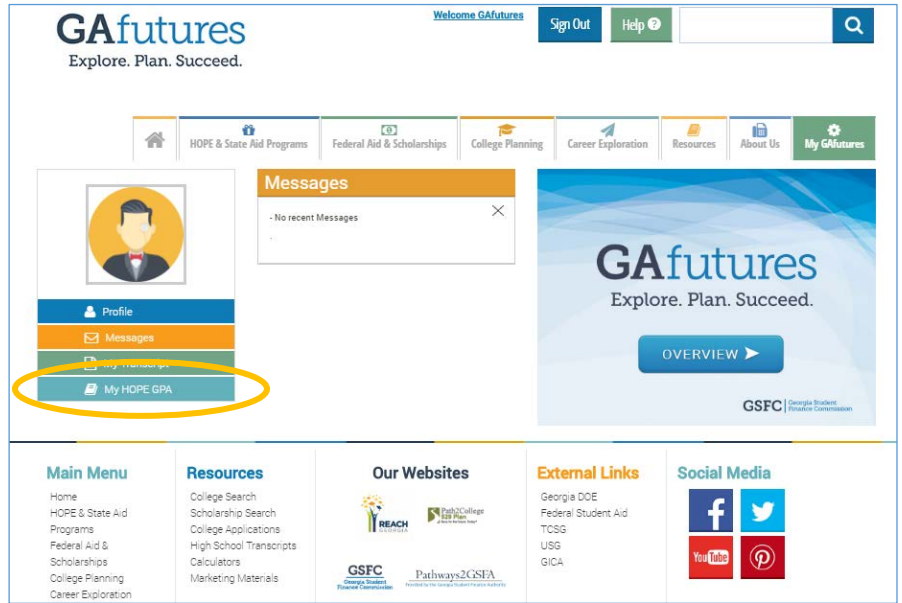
GAfutures
Explore. Plan. Succeed.

Welcome GAfutures

Sign Out

Help

HOPE & State Aid Programs
Federal Aid & Scholarships
College Planning
Career Exploration
Resources
About Us
My GAfutures

Messages

- No recent Messages

GAfutures
Explore. Plan. Succeed.

OVERVIEW

GSFC Georgia Student Finance Commission

Profile
Messages
My Transcript
My HOPE GPA

Main Menu
Home
HOPE & State Aid Programs
Federal Aid & Scholarships
College Planning
Career Exploration

Resources
College Search
Scholarship Search
College Applications
High School Transcripts
Calculators
Marketing Materials

Our Websites
REACH GEORGIA
Path2College 529 Plan
GSFC Georgia Student Finance Commission
Pathways2GSFA

External Links
Georgia DOE
Federal Student Aid
TCSG
USG
GICA

Social Media
YouTube